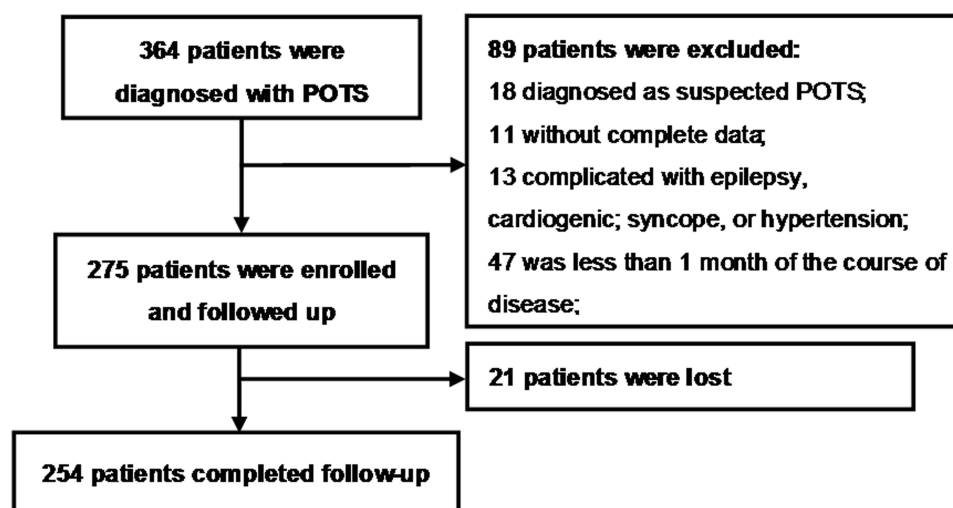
364 patients were diagnosed with POTS

89 patients were excluded:
18 diagnosed as suspected POTS;
11 without complete data;
13 complicated with epilepsy, cardiogenic; syncope, or hypertension;
47 was less than 1 month of the course of disease;

275 patients were enrolled and followed up

21 patients were lost

254 patients completed follow-up